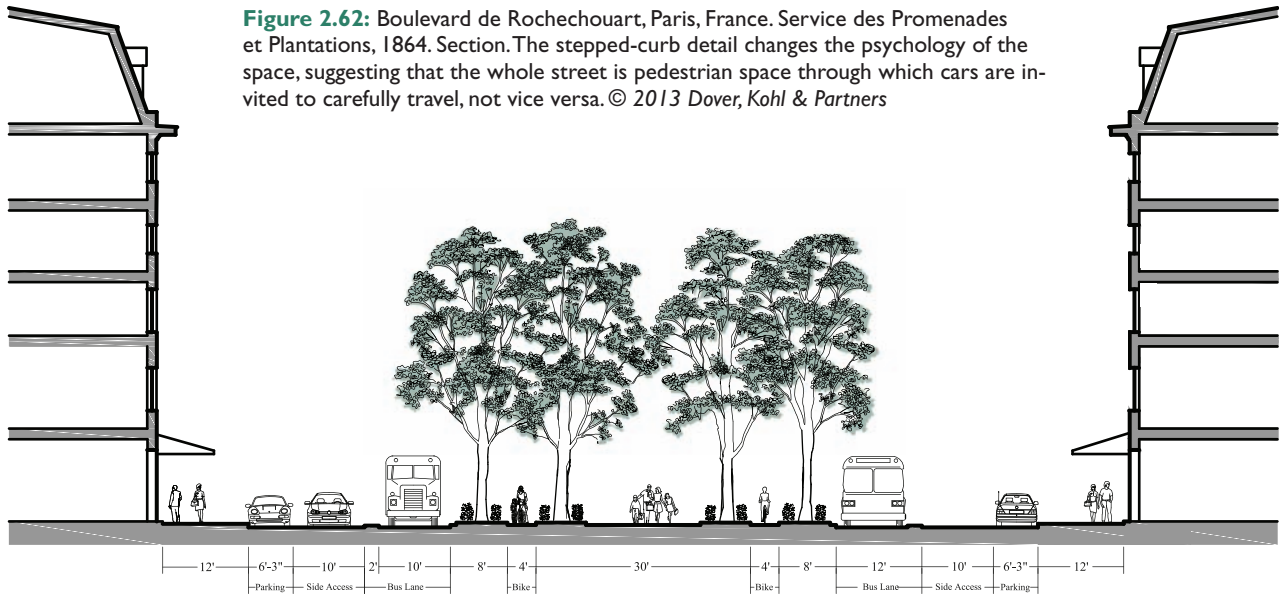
**Figure 2.62:** Boulevard de Rochechouart, Paris, France. Service des Promenades et Plantations, 1864. Section. The stepped-curb detail changes the psychology of the space, suggesting that the whole street is pedestrian space through which cars are invited to carefully travel, not vice versa. *© 2013 Dover, Kohl & Partners*

12' 6'-3" 10' 2' 10' 8' 4' 30' 4' 8' 12' 10' 6'-3" 12'

Parking Side Access Bus Lane Bike Bike Bus Lane Side Access Parking